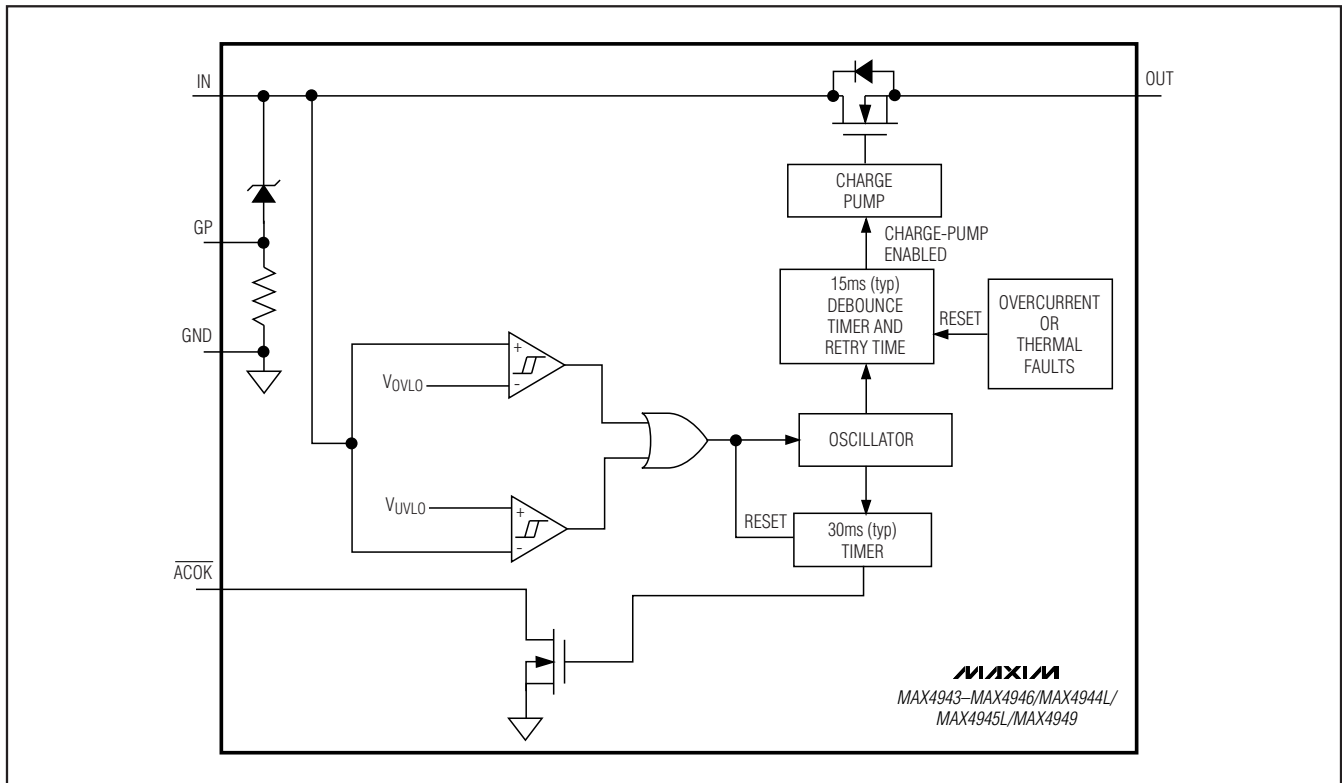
IN

OUT

CHARGE PUMP

CHARGE-PUMP ENABLED

GP

15ms (typ) DEBOUNCE TIMER AND RETRY TIME

RESET

OVERCURRENT OR THERMAL FAULTS

GND

$V_{OVLO}$

OSCILLATOR

$V_{UVLO}$

RESET

30ms (typ) TIMER

$\overline{ACOK}$

MAXIM

MAX4943–MAX4946/MAX4944L/ MAX4945L/MAX4949